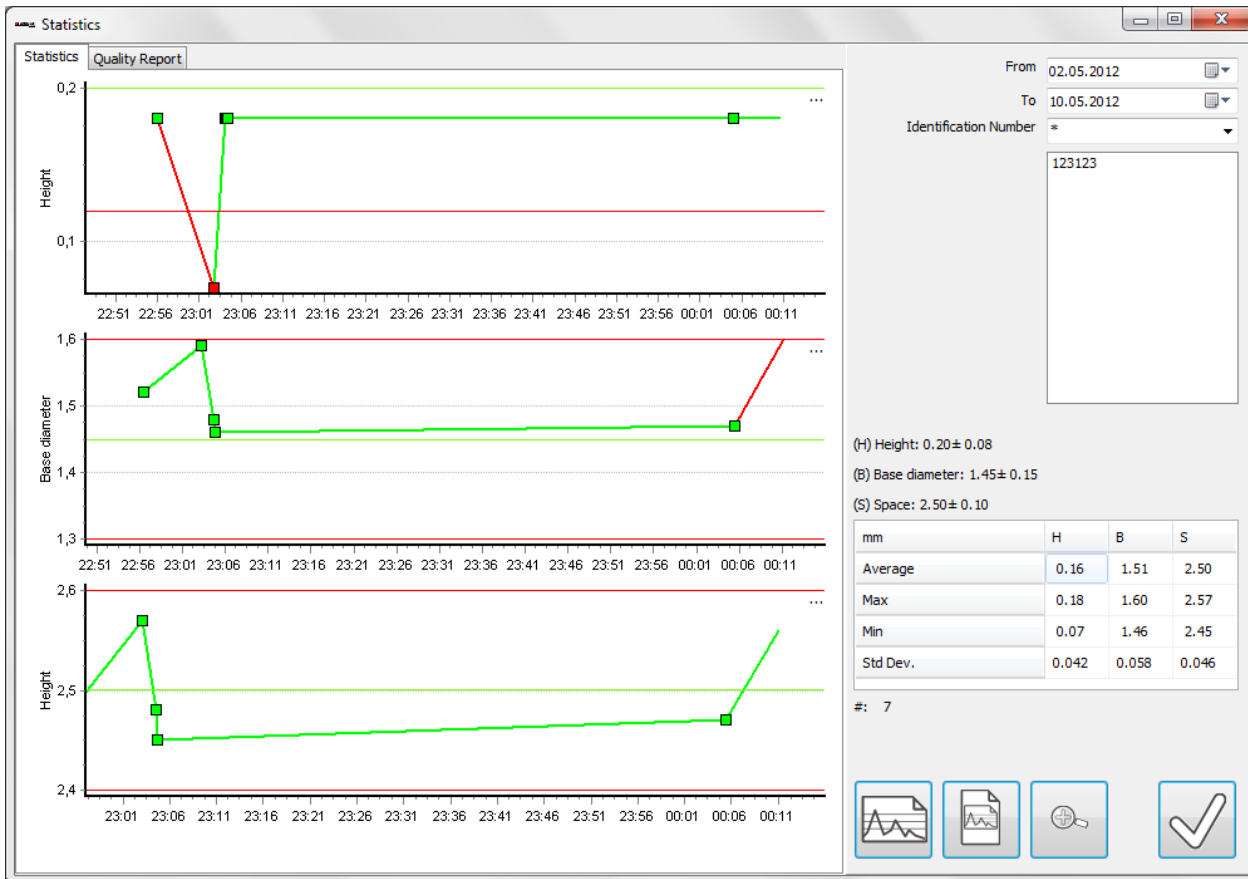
Statistics

Statistics | Quality Report

0,2
0,1
Height
22:51 22:56 23:01 23:06 23:11 23:16 23:21 23:26 23:31 23:36 23:41 23:46 23:51 23:56 00:01 00:06 00:11

1,6
1,5
1,4
1,3
Base diameter
22:51 22:56 23:01 23:06 23:11 23:16 23:21 23:26 23:31 23:36 23:41 23:46 23:51 23:56 00:01 00:06 00:11

2,6
2,5
2,4
Height
23:01 23:06 23:11 23:16 23:21 23:26 23:31 23:36 23:41 23:46 23:51 23:56 00:01 00:06 00:11

From 02.05.2012
To 10.05.2012
Identification Number *
123123

(H) Height: 0.20± 0.08
(B) Base diameter: 1.45± 0.15
(S) Space: 2.50± 0.10

| mm | H | B | S |
|---|---|---|---|
| Average | 0.16 | 1.51 | 2.50 |
| Max | 0.18 | 1.60 | 2.57 |
| Min | 0.07 | 1.46 | 2.45 |
| Std Dev. | 0.042 | 0.058 | 0.046 |

#: 7